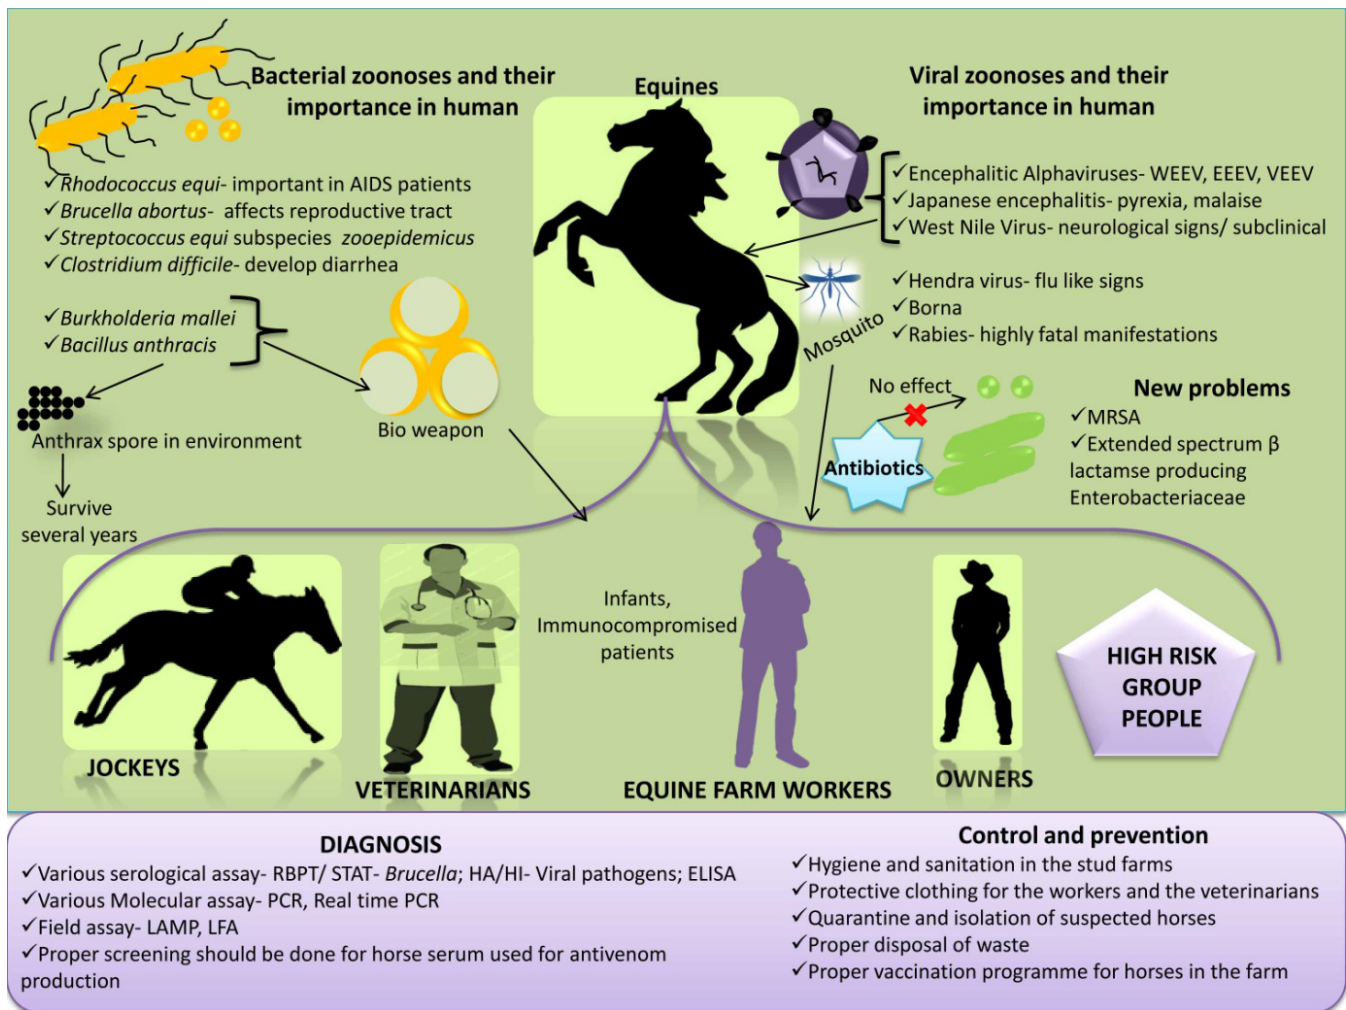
Bacterial zoonoses and their importance in human

Equines

Viral zoonoses and their importance in human

✓*Rhodococcus equi*- important in AIDS patients
✓*Brucella abortus*- affects reproductive tract
✓*Streptococcus equi* subspecies *zooepidemicus*
✓*Clostridium difficile*- develop diarrhea

✓Encephalitic Alphaviruses- WEEV, EEEV, VEEV
✓Japanese encephalitis- pyrexia, malaise
✓West Nile Virus- neurological signs/ subclinical

✓*Burkholderia mallei*
✓*Bacillus anthracis*

Mosquito

✓Hendra virus- flu like signs
✓Borna
✓Rabies- highly fatal manifestations

Anthrax spore in environment

Bio weapon

Survive several years

No effect

Antibiotics

New problems
✓MRSA
✓Extended spectrum β lactamse producing Enterobacteriaceae

Infants, Immunocompromised patients

JOCKEYS

VETERINARIANS

EQUINE FARM WORKERS

OWNERS

HIGH RISK GROUP PEOPLE

DIAGNOSIS
✓Various serological assay- RBPT/ STAT- *Brucella*; HA/HI- Viral pathogens; ELISA
✓Various Molecular assay- PCR, Real time PCR
✓Field assay- LAMP, LFA
✓Proper screening should be done for horse serum used for antivenom production

Control and prevention
✓Hygiene and sanitation in the stud farms
✓Protective clothing for the workers and the veterinarians
✓Quarantine and isolation of suspected horses
✓Proper disposal of waste
✓Proper vaccination programme for horses in the farm